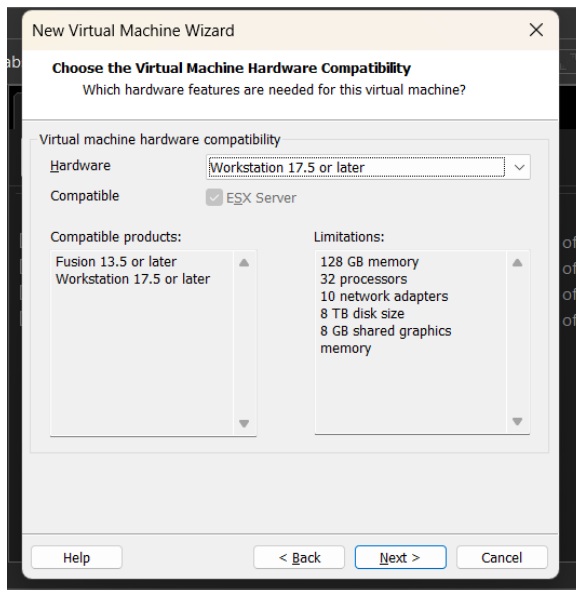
New Virtual Machine Wizard

Choose the Virtual Machine Hardware Compatibility
Which hardware features are needed for this virtual machine?

Virtual machine hardware compatibility
Hardware Workstation 17.5 or later
Compatible ESX Server

Compatible products:
Fusion 13.5 or later
Workstation 17.5 or later

Limitations:
128 GB memory
32 processors
10 network adapters
8 TB disk size
8 GB shared graphics memory

Help < Back Next > Cancel